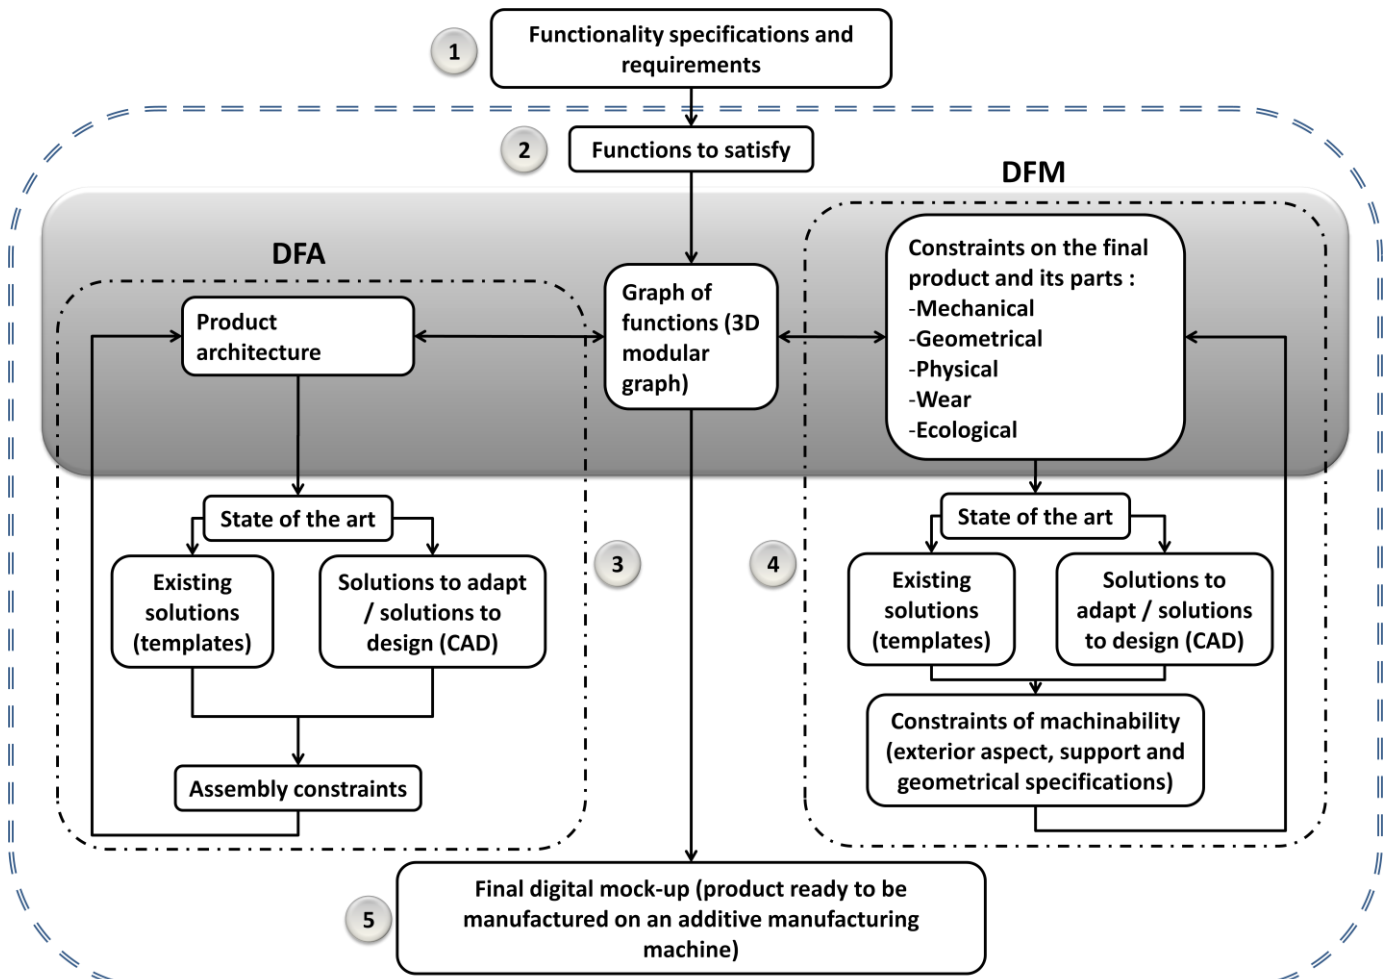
1

Functionality specifications and requirements

2

Functions to satisfy

DFM

DFA

Product architecture

Graph of functions (3D modular graph)

Constraints on the final product and its parts :
-Mechanical
-Geometrical
-Physical
-Wear
-Ecological

State of the art

Existing solutions (templates)

Solutions to adapt / solutions to design (CAD)

Assembly constraints

3

4

State of the art

Existing solutions (templates)

Solutions to adapt / solutions to design (CAD)

Constraints of machinability (exterior aspect, support and geometrical specifications)

5

Final digital mock-up (product ready to be manufactured on an additive manufacturing machine)